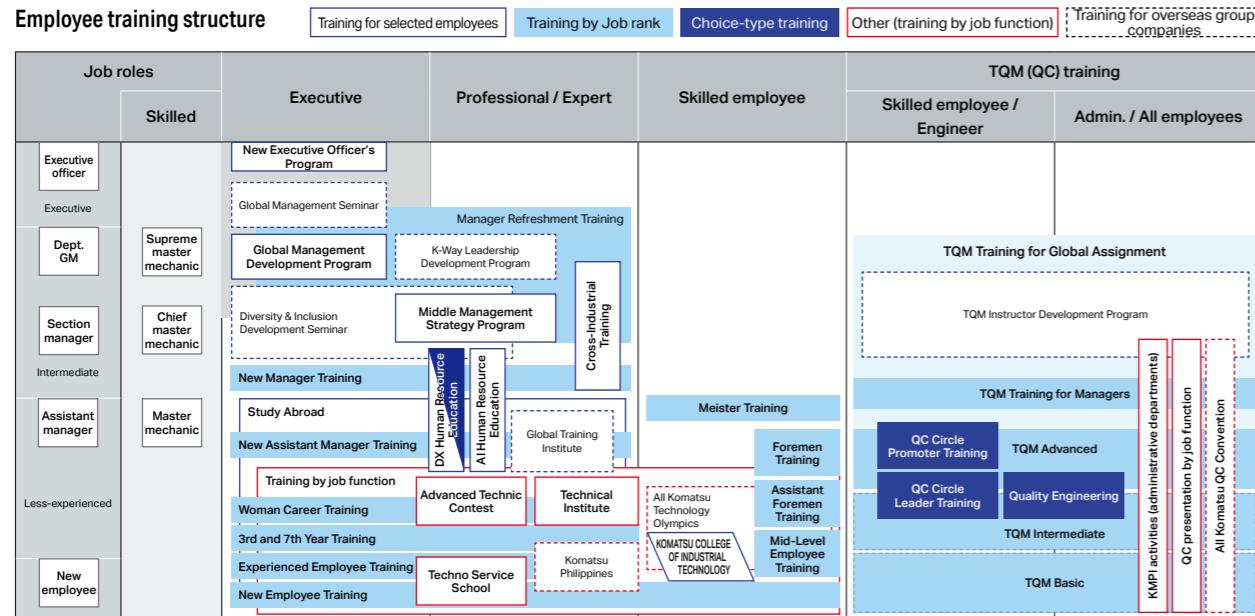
Employee training structure

Training for selected employees | Training by Job rank | Choice-type training | Other (training by job function) | Training for overseas group companies

| Job roles | Skilled | Executive | Professional / Expert | Skilled employee | TQM (QC) training: Skilled employee / Engineer | TQM (QC) training: Admin. / All employees |
|---|---|---|---|---|---|---|

Executive officer
Executive
Dept. GM
Section manager
Intermediate
Assistant manager
Less-experienced
New employee

Supreme master mechanic
Chief master mechanic
Master mechanic

New Executive Officer's Program
Global Management Seminar
Manager Refreshment Training
Global Management Development Program
K-Way Leadership Development Program
Diversity & Inclusion Development Seminar
Middle Management Strategy Program
Cross-Industrial Training
DX Human Resource Education
AI Human Resource Education
New Manager Training
Study Abroad
New Assistant Manager Training
Global Training Institute
Training by job function
Advanced Technic Contest
Technical Institute
Woman Career Training
3rd and 7th Year Training
Experienced Employee Training
Techno Service School
Komatsu Philippines
New Employee Training

Meister Training
Foremen Training
Assistant Foremen Training
All Komatsu Technology Olympics
KOMATSU COLLEGE OF INDUSTRIAL TECHNOLOGY
Mid-Level Employee Training

TQM Training for Global Assignment
TQM Instructor Development Program
TQM Training for Managers
QC Circle Promoter Training
TQM Advanced
QC Circle Leader Training
Quality Engineering
TQM Intermediate
TQM Basic
KMPI activities (administrative departments)
QC presentation by job function
All Komatsu QC Convention